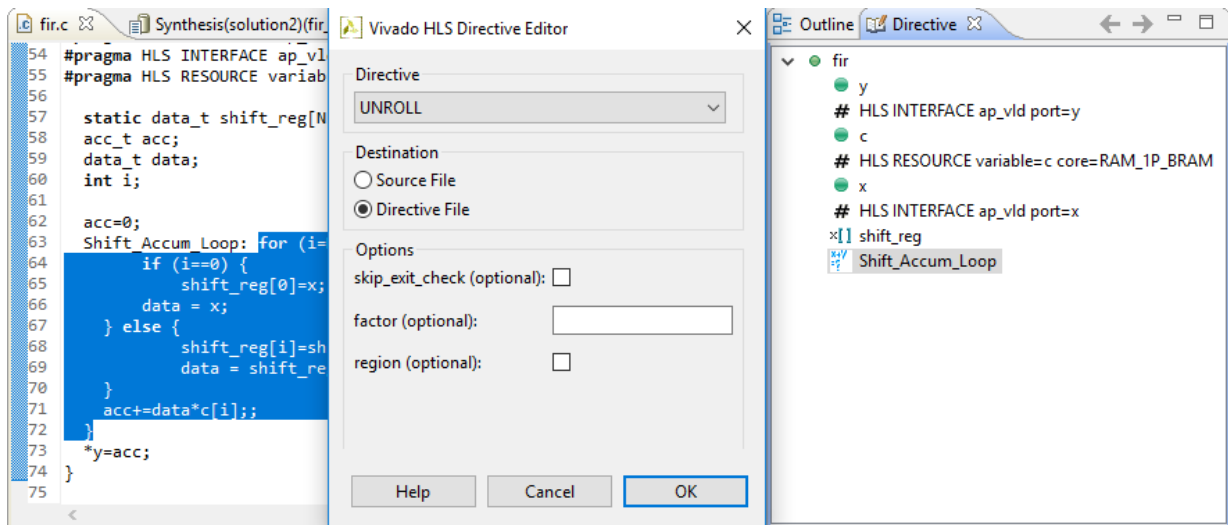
fir.c ☒ Synthesis(solution2)(fir_

54 #pragma HLS INTERFACE ap_vl
55 #pragma HLS RESOURCE variab
56
57 static data_t shift_reg[N
58 acc_t acc;
59 data_t data;
60 int i;
61
62 acc=0;
63 Shift_Accum_Loop: for (i=
64 if (i==0) {
65 shift_reg[0]=x;
66 data = x;
67 } else {
68 shift_reg[i]=sh
69 data = shift_re
70 }
71 acc+=data*c[i];;
72 }
73 *y=acc;
74 }
75

Vivado HLS Directive Editor

Directive
UNROLL

Destination
Source File
Directive File

Options
skip_exit_check (optional):
factor (optional):
region (optional):

Help
Cancel
OK

Outline Directive ☒

fir
y
# HLS INTERFACE ap_vld port=y
c
# HLS RESOURCE variable=c core=RAM_1P_BRAM
x
# HLS INTERFACE ap_vld port=x
x[] shift_reg
Shift_Accum_Loop